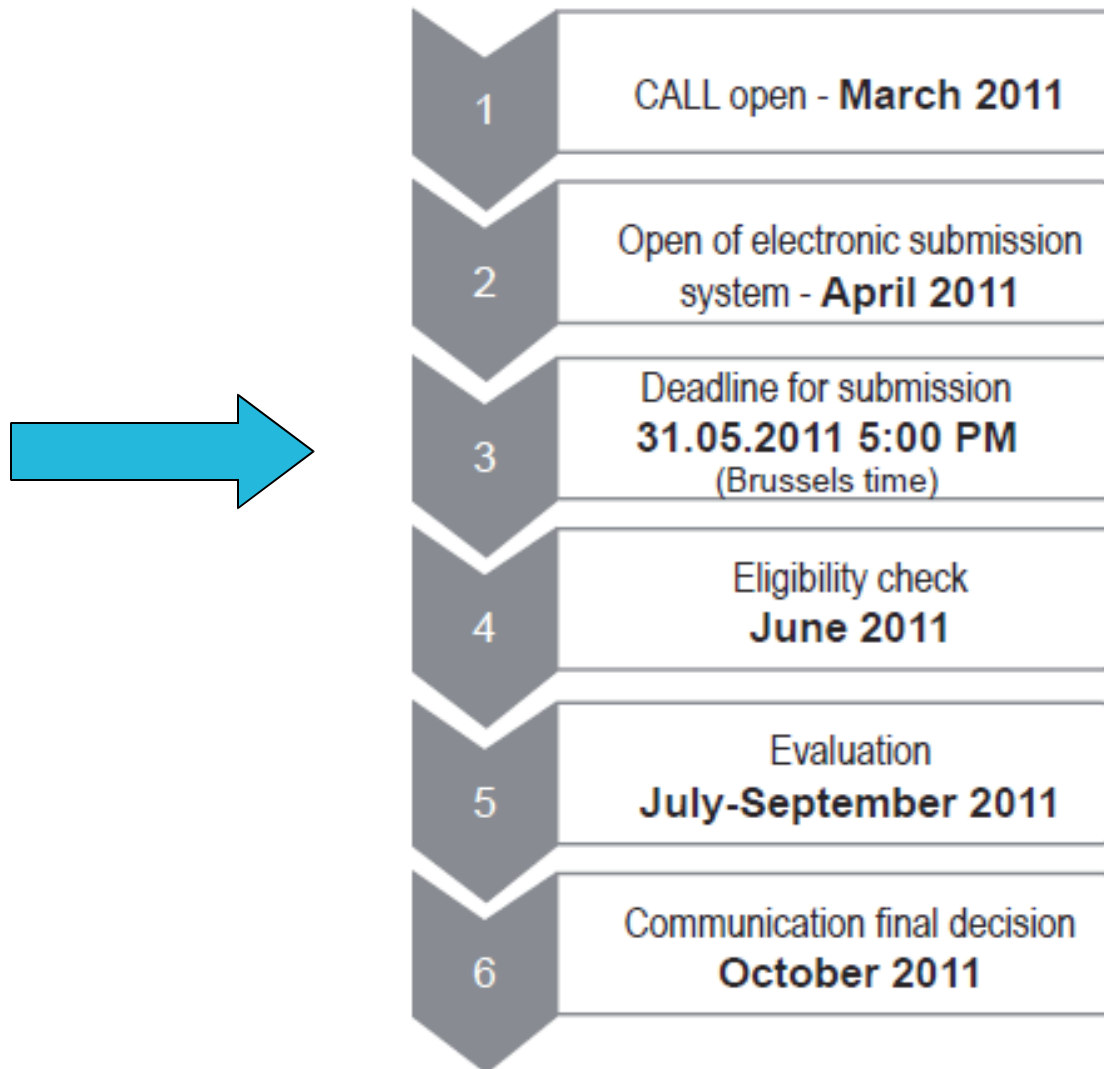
1
CALL open - **March 2011**

2
Open of electronic submission system - **April 2011**

3
Deadline for submission
**31.05.2011 5:00 PM**
(Brussels time)

4
Eligibility check
**June 2011**

5
Evaluation
**July-September 2011**

6
Communication final decision
**October 2011**